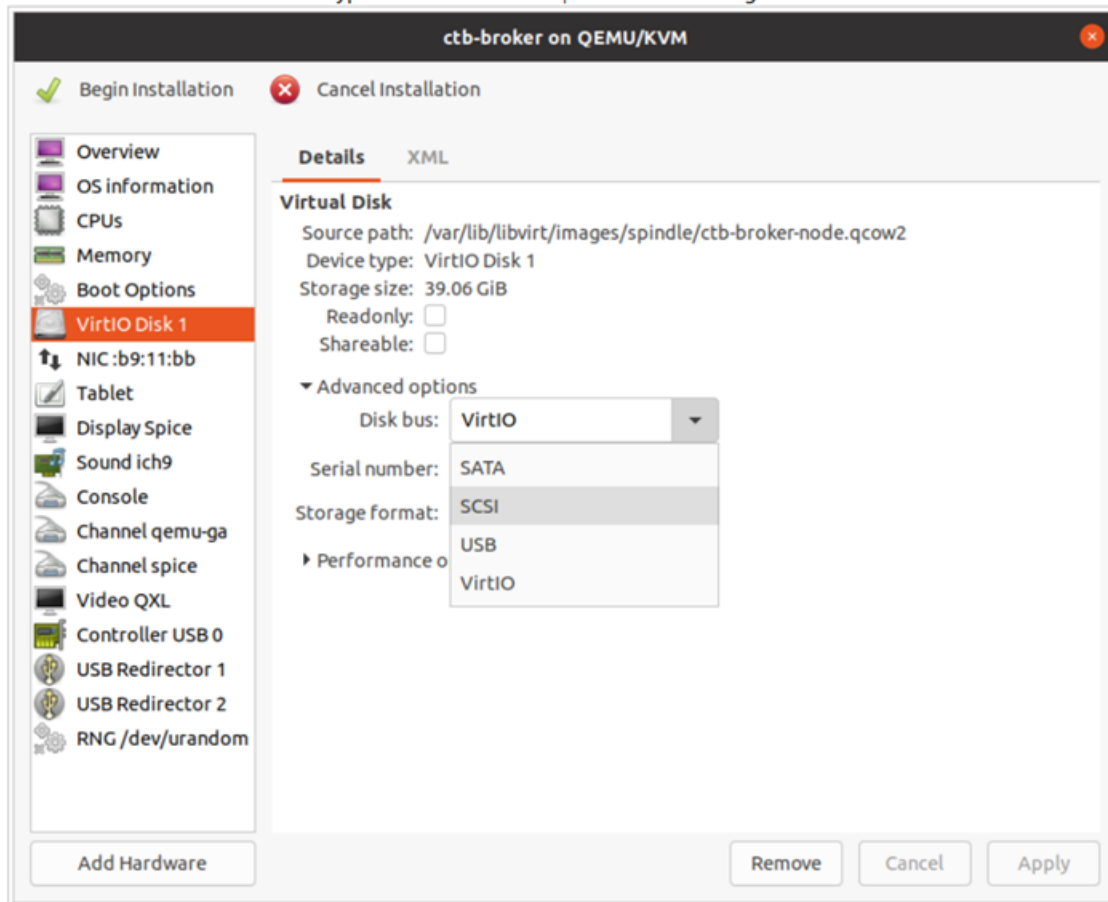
ctb-broker on QEMU/KVM

Begin Installation
Cancel Installation

Overview
OS information
CPUs
Memory
Boot Options
VirtIO Disk 1
NIC :b9:11:bb
Tablet
Display Spice
Sound ich9
Console
Channel qemu-ga
Channel spice
Video QXL
Controller USB 0
USB Redirector 1
USB Redirector 2
RNG /dev/urandom

Details
XML

Virtual Disk
Source path: /var/lib/libvirt/images/spindle/ctb-broker-node.qcow2
Device type: VirtIO Disk 1
Storage size: 39.06 GiB
Readonly:
Shareable:

Advanced options
Disk bus: VirtIO
Serial number:
Storage format:
Performance o

SATA
SCSI
USB
VirtIO

Add Hardware
Remove
Cancel
Apply